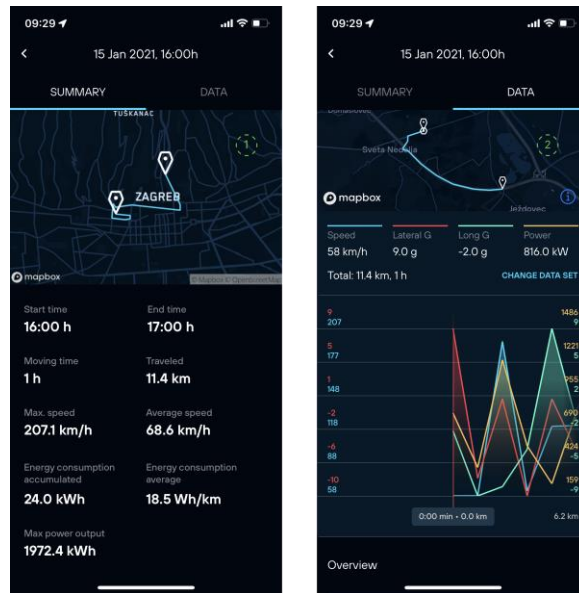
09:29

15 Jan 2021, 16:00h

SUMMARY DATA

TUSKANAC

1

ZAGREB

mapbox

© Mapbox © OpenStreetMap

Start time
16:00 h

End time
17:00 h

Moving time
1 h

Traveled
11.4 km

Max. speed
207.1 km/h

Average speed
68.6 km/h

Energy consumption accumulated
24.0 kWh

Energy consumption average
18.5 Wh/km

Max power output
1972.4 kWh

09:29

15 Jan 2021, 16:00h

SUMMARY DATA

Sveta Nedelja

2

Ježdovec

mapbox

Speed
58 km/h

Lateral G
9.0 g

Long G
-2.0 g

Power
816.0 kW

Total: 11.4 km, 1 h

CHANGE DATA SET

9
207
5
177
1
148
-2
118
-6
88
-10
58

1486
9
1221
5
955
2
690
-2
424
-5
159
-9

0:00 min • 0.0 km

6.2 km

Overview